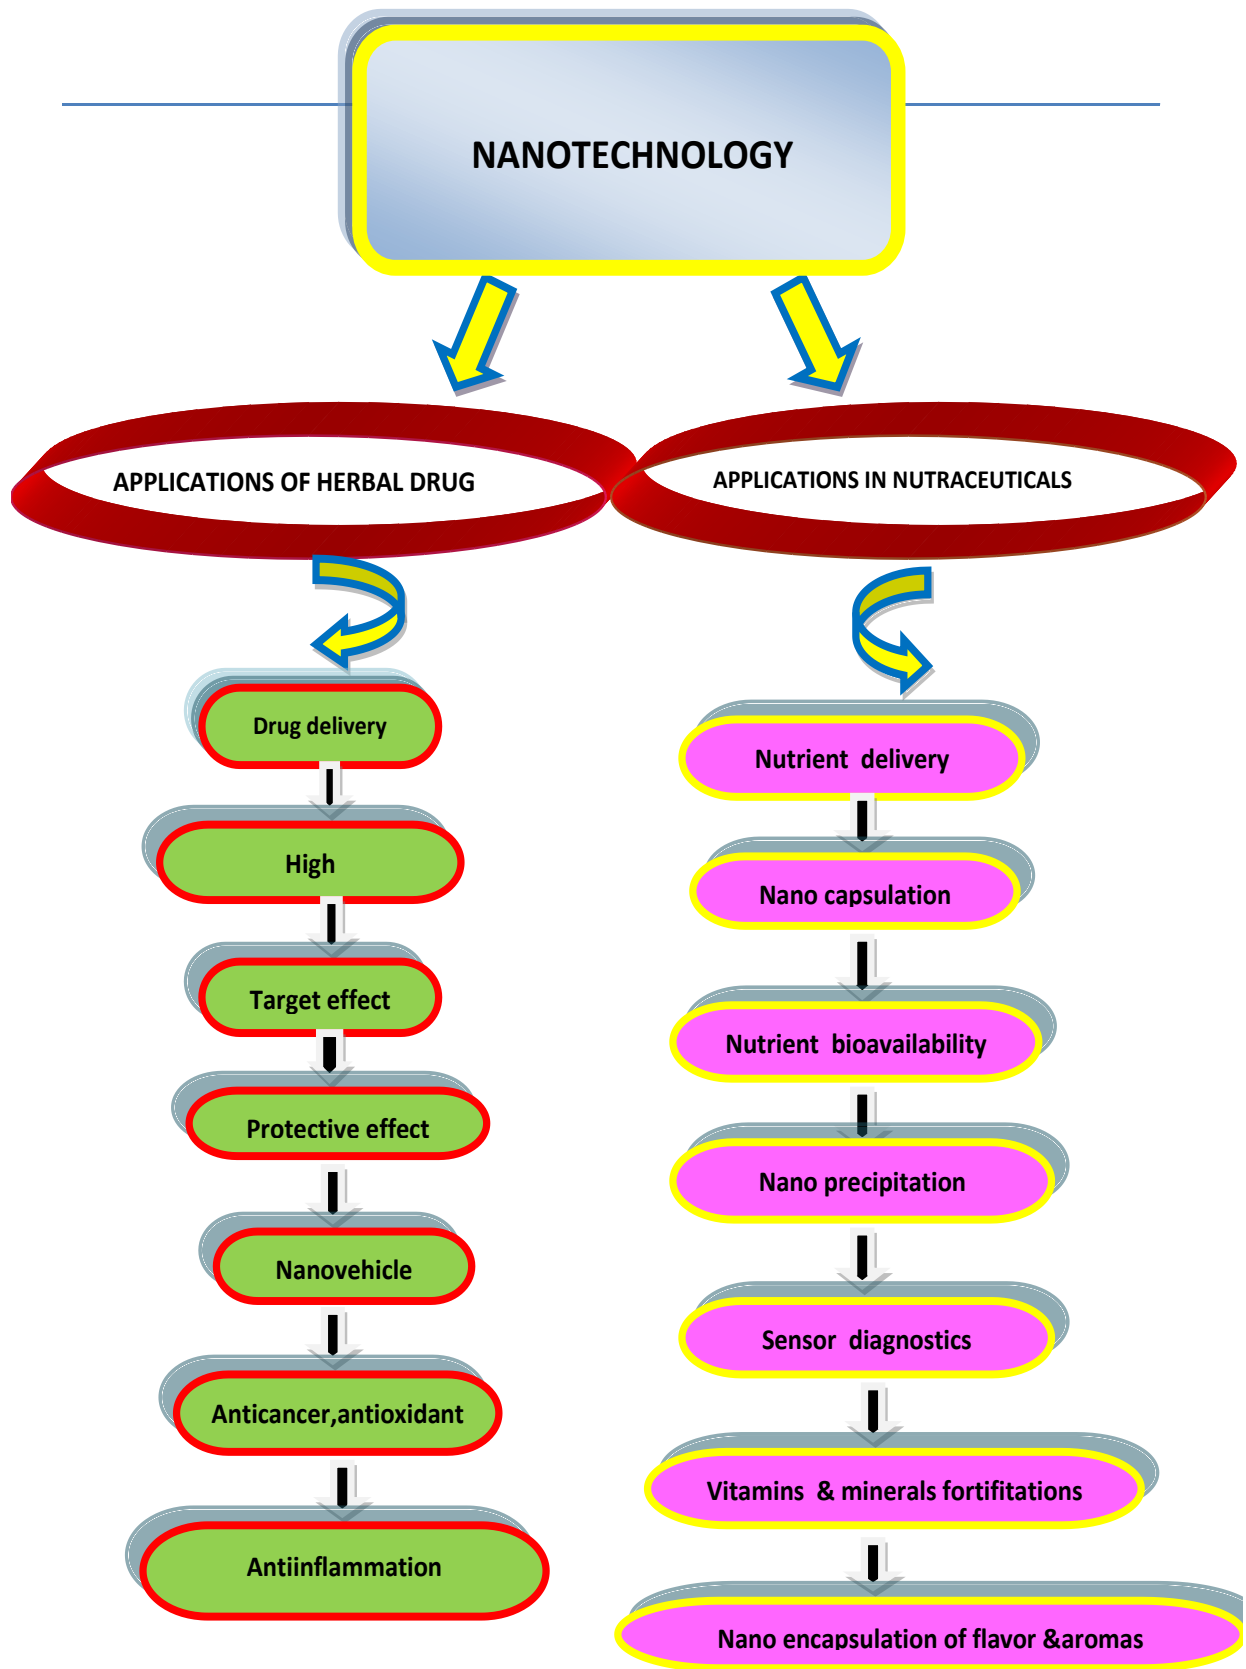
NANOTECHNOLOGY

APPLICATIONS OF HERBAL DRUG

Drug delivery

High

Target effect

Protective effect

Nanovehicle

Anticancer,antioxidant

Antiinflammation

APPLICATIONS IN NUTRACEUTICALS

Nutrient delivery

Nano capsulation

Nutrient bioavailability

Nano precipitation

Sensor diagnostics

Vitamins & minerals fortifitations

Nano encapsulation of flavor &aromas